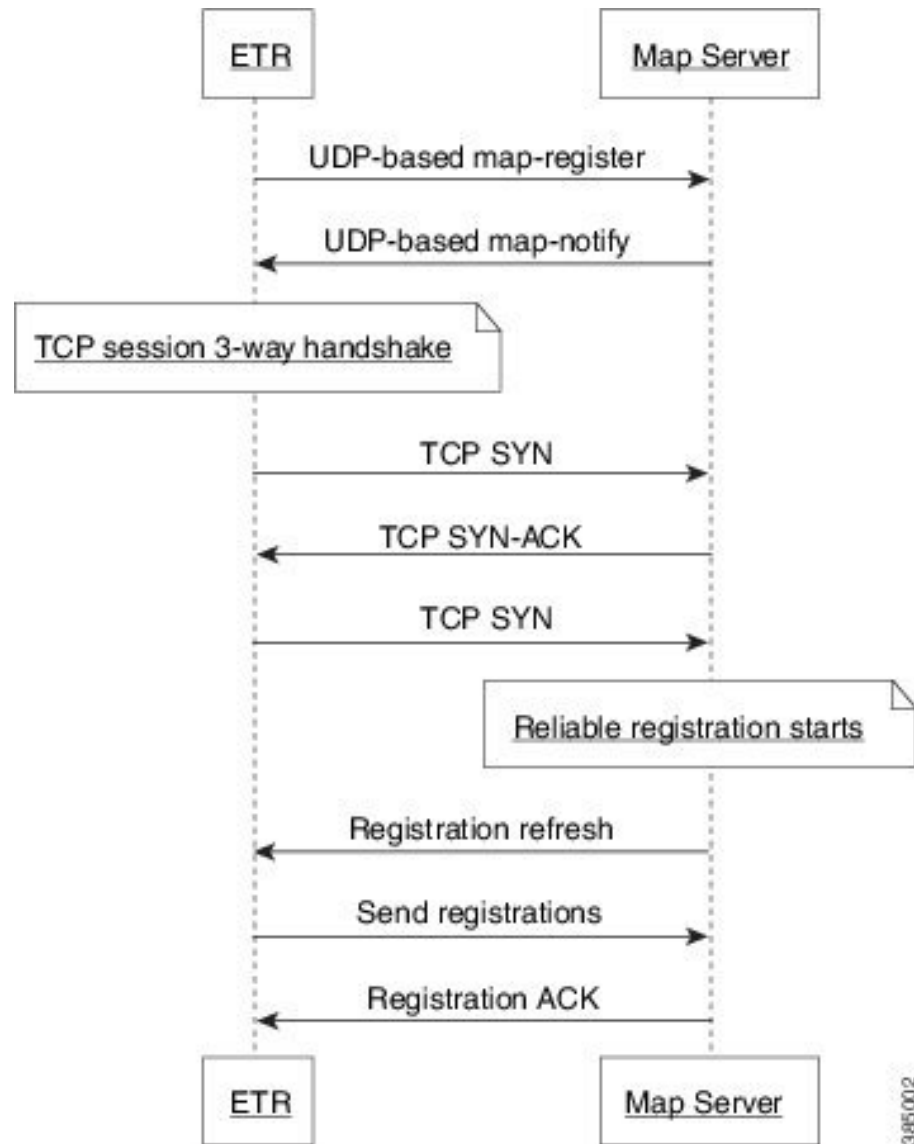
ETR

Map Server

UDP-based map-register

UDP-based map-notify

TCP session 3-way handshake

TCP SYN

TCP SYN-ACK

TCP SYN

Reliable registration starts

Registration refresh

Send registrations

Registration ACK

ETR

Map Server

385002